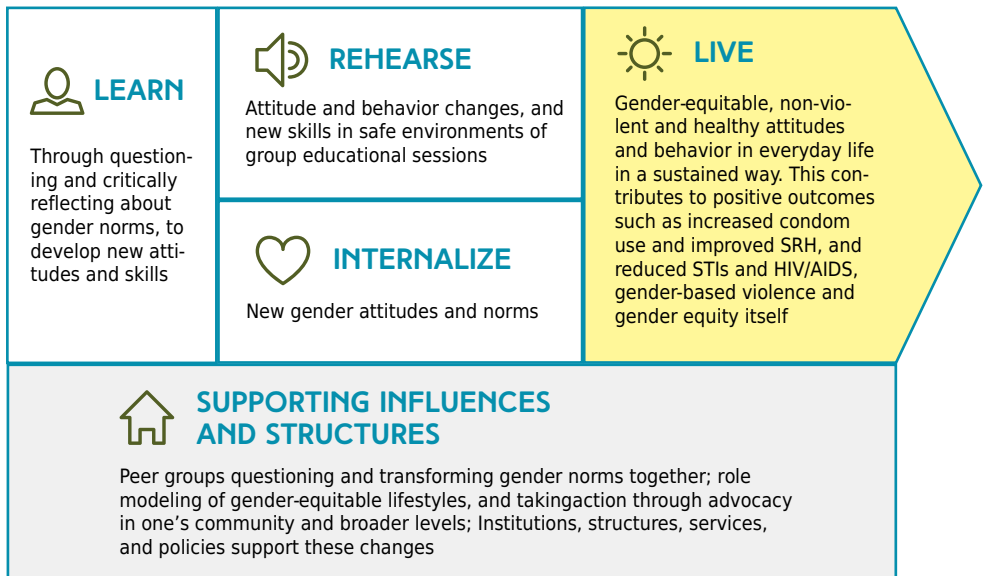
LEARN

Through questioning and critically reflecting about gender norms, to develop new attitudes and skills

REHEARSE

Attitude and behavior changes, and new skills in safe environments of group educational sessions

INTERNALIZE

New gender attitudes and norms

LIVE

Gender-equitable, non-violent and healthy attitudes and behavior in everyday life in a sustained way. This contributes to positive outcomes such as increased condom use and improved SRH, and reduced STIs and HIV/AIDS, gender-based violence and gender equity itself

SUPPORTING INFLUENCES AND STRUCTURES

Peer groups questioning and transforming gender norms together; role modeling of gender-equitable lifestyles, and takingaction through advocacy in one's community and broader levels; Institutions, structures, services, and policies support these changes